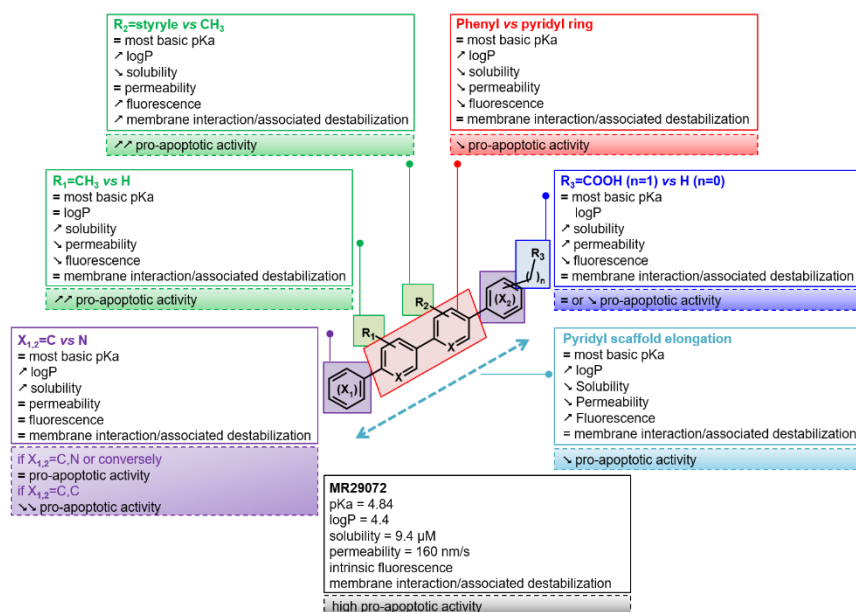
$R_2$=styryle *vs* $CH_3$
= most basic pKa
↗ logP
↘ solubility
= permeability
↗ fluorescence
↗ membrane interaction/associated destabilization

↗↗ pro-apoptotic activity

Phenyl *vs* pyridyl ring
= most basic pKa
↗ logP
↘ solubility
↘ permeability
↘ fluorescence
= membrane interaction/associated destabilization

↘ pro-apoptotic activity

$R_1$=$CH_3$ *vs* H
= most basic pKa
= logP
↗ solubility
↘ permeability
↘ fluorescence
= membrane interaction/associated destabilization

↗↗ pro-apoptotic activity

$R_3$=COOH (n=1) *vs* H (n=0)
= most basic pKa
logP
↗ solubility
↗ permeability
↘ fluorescence
= membrane interaction/associated destabilization

= or ↘ pro-apoptotic activity

$X_{1,2}$=C *vs* N
= most basic pKa
↗ logP
↗ solubility
= permeability
= fluorescence
= membrane interaction/associated destabilization

if $X_{1,2}$=C,N or conversely
= pro-apoptotic activity
if $X_{1,2}$=C,C
↘↘ pro-apoptotic activity

Pyridyl scaffold elongation
= most basic pKa
↗ logP
↘ Solubility
↘ Permeability
↗ Fluorescence
= membrane interaction/associated destabilization

↘ pro-apoptotic activity

$R_2$
$R_1$
$R_3$
$(X_1)$
$(X_2)$
X
X
n

MR29072
pKa = 4.84
logP = 4.4
solubility = 9.4 µM
permeability = 160 nm/s
intrinsic fluorescence
membrane interaction/associated destabilization

high pro-apoptotic activity